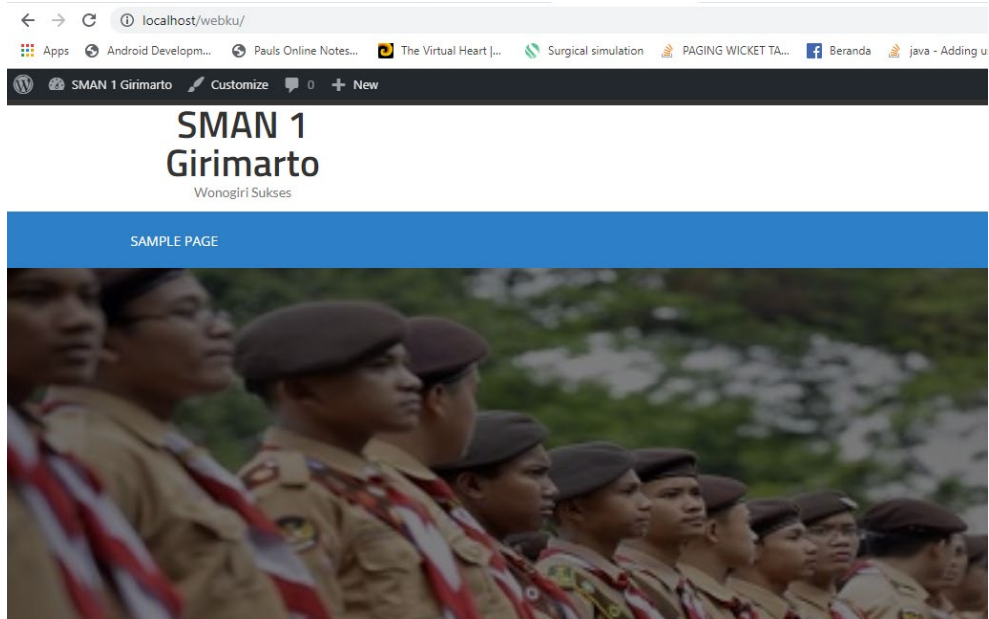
localhost/webku/

Apps Android Developm... Pauls Online Notes... The Virtual Heart |... Surgical simulation PAGING WICKET TA... Beranda java - Adding u

SMAN 1 Girimarto Customize 0 New

SMAN 1 Girimarto

Wonogiri Sukses

SAMPLE PAGE